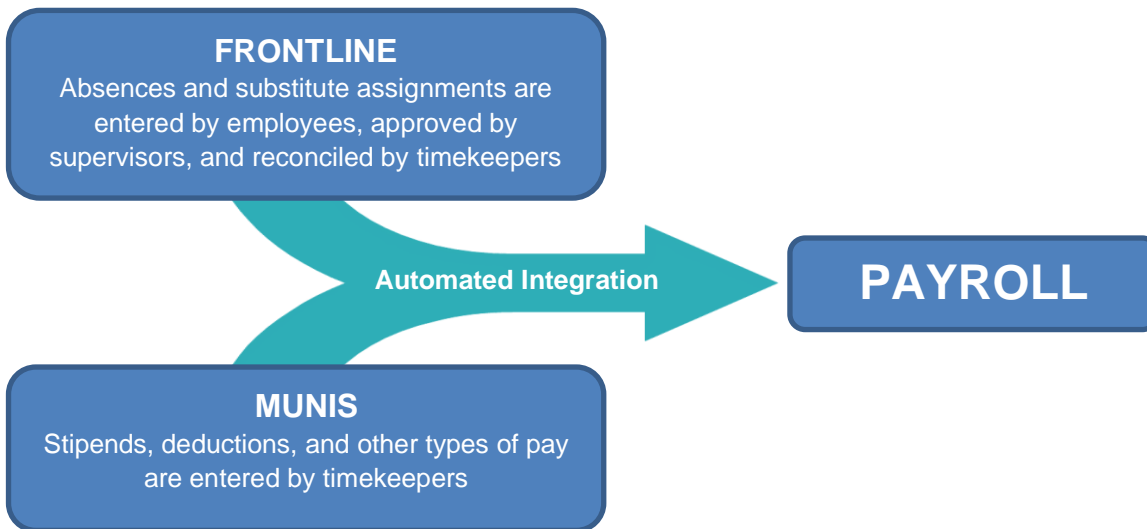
FRONTLINE
Absences and substitute assignments are entered by employees, approved by supervisors, and reconciled by timekeepers

Automated Integration

PAYROLL

MUNIS
Stipends, deductions, and other types of pay are entered by timekeepers